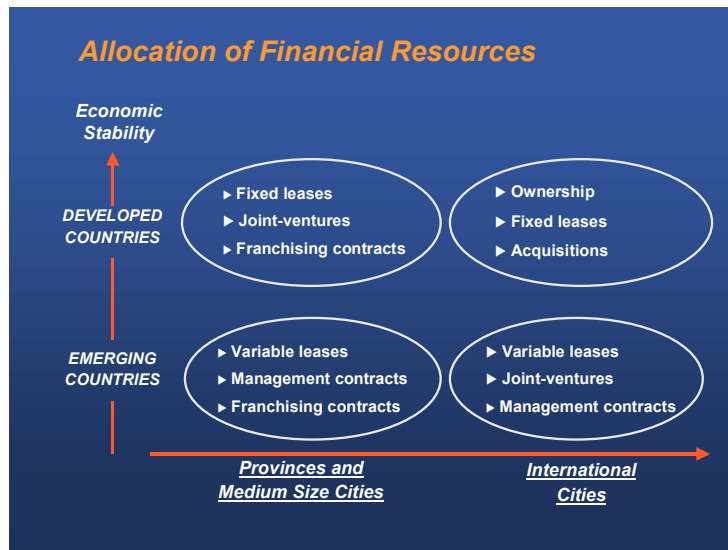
Allocation of Financial Resources

Economic Stability

DEVELOPED COUNTRIES

▶ Fixed leases
▶ Joint-ventures
▶ Franchising contracts

▶ Ownership
▶ Fixed leases
▶ Acquisitions

EMERGING COUNTRIES

▶ Variable leases
▶ Management contracts
▶ Franchising contracts

▶ Variable leases
▶ Joint-ventures
▶ Management contracts

Provinces and Medium Size Cities

International Cities